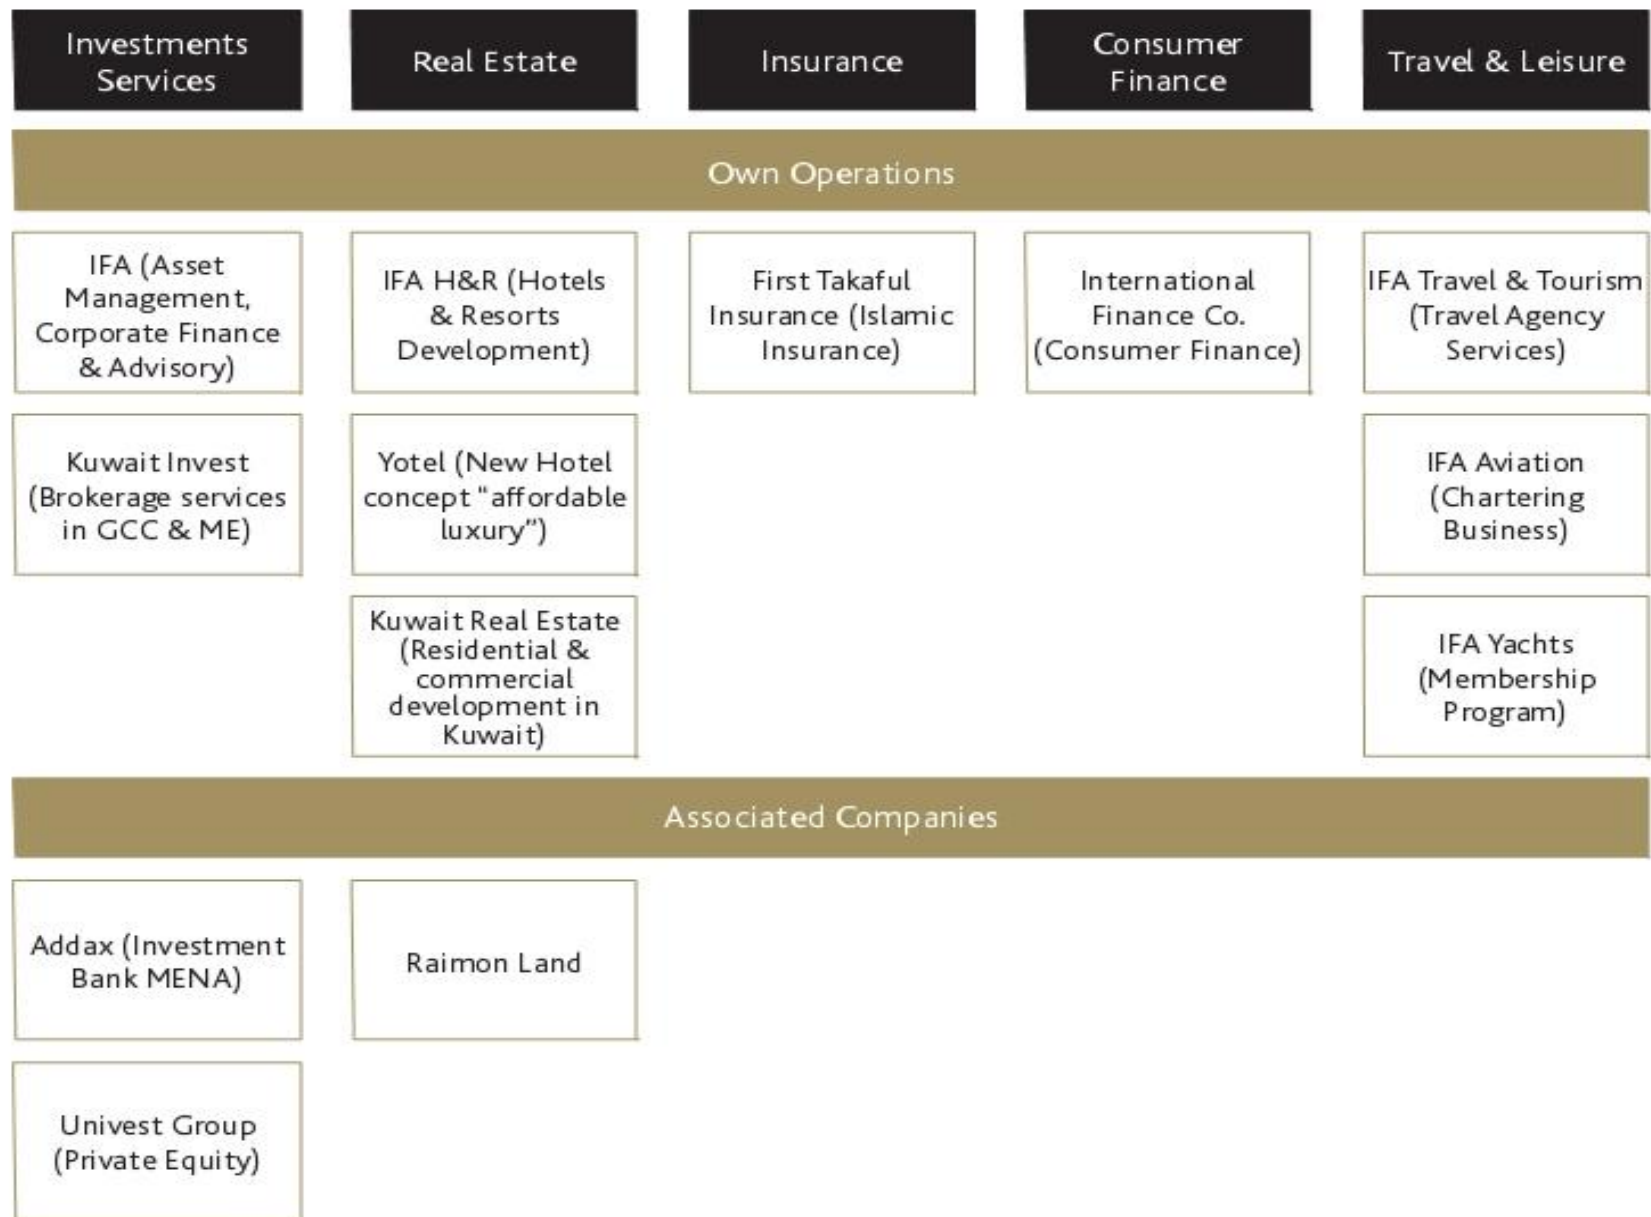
Investments Services

Real Estate

Insurance

Consumer Finance

Travel & Leisure

Own Operations

IFA (Asset Management, Corporate Finance & Advisory)

IFA H&R (Hotels & Resorts Development)

First Takaful Insurance (Islamic Insurance)

International Finance Co. (Consumer Finance)

IFA Travel & Tourism (Travel Agency Services)

Kuwait Invest (Brokerage services in GCC & ME)

Yotel (New Hotel concept "affordable luxury")

IFA Aviation (Chartering Business)

Kuwait Real Estate (Residential & commercial development in Kuwait)

IFA Yachts (Membership Program)

Associated Companies

Addax (Investment Bank MENA)

Raimon Land

Univest Group (Private Equity)